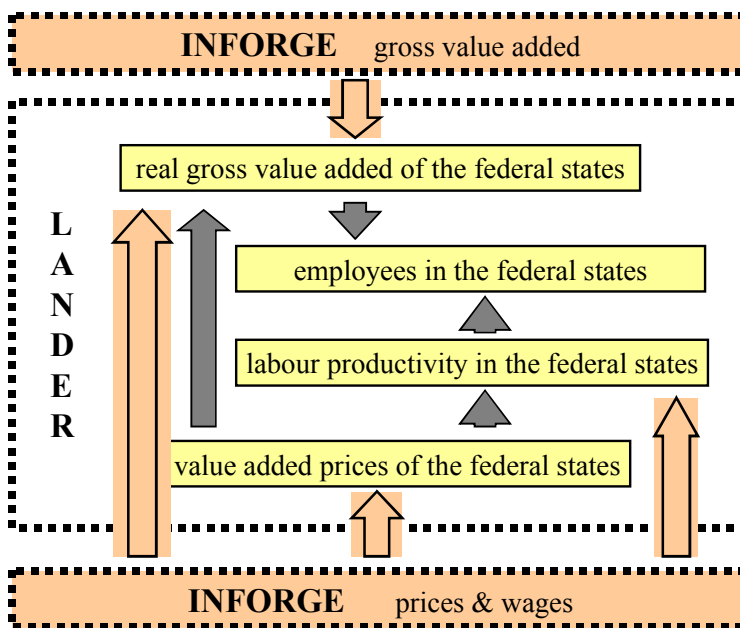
INFORGE gross value added

LANDER

real gross value added of the federal states

employees in the federal states

labour productivity in the federal states

value added prices of the federal states

INFORGE prices & wages